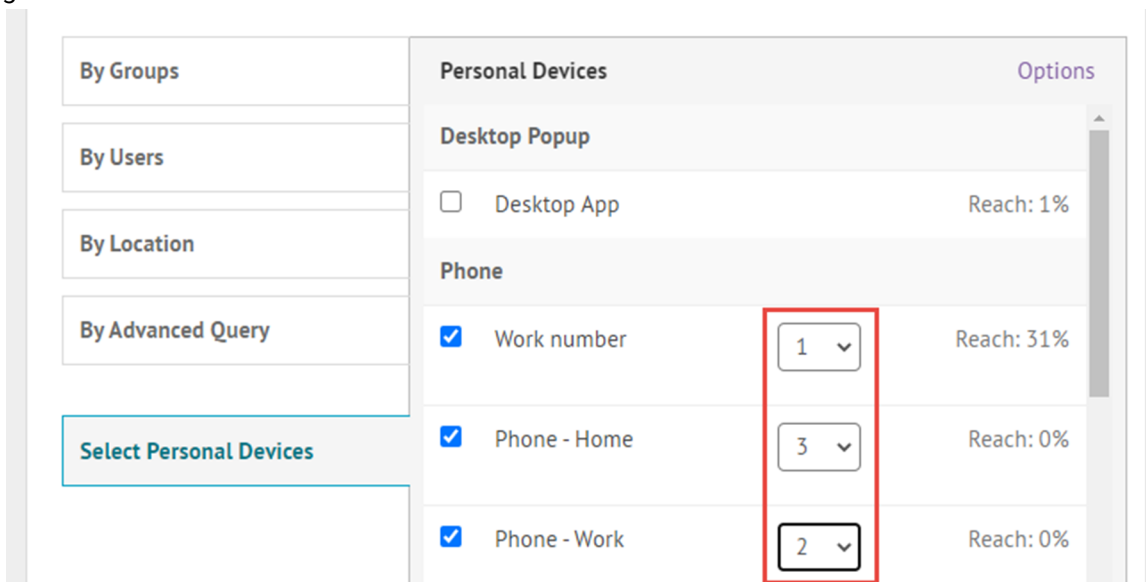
By Groups

By Users

By Location

By Advanced Query

Select Personal Devices

Personal Devices

Options

Desktop Popup

Desktop App

Reach: 1%

Phone

Work number

1

Reach: 31%

Phone - Home

3

Reach: 0%

Phone - Work

2

Reach: 0%